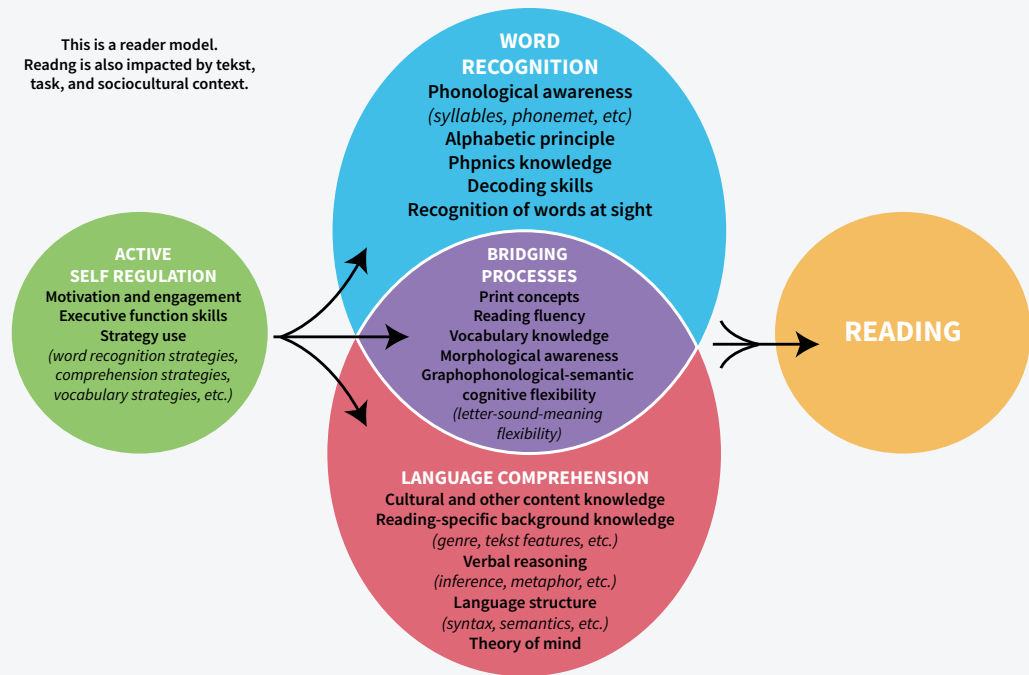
This is a reader model. Readng is also impacted by tekst, task, and sociocultural context.

WORD RECOGNITION
Phonological awareness
(syllables, phonemet, etc)
Alphabetic principle
Phpnics knowledge
Decoding skills
Recognition of words at sight

ACTIVE SELF REGULATION
Motivation and engagement
Executive function skills
Strategy use
(word recognition strategies, comprehension strategies, vocabulary strategies, etc.)

BRIDGING PROCESSES
Print concepts
Reading fluency
Vocabulary knowledge
Morphological awareness
Graphophonological-semantic cognitive flexibility
(letter-sound-meaning flexibility)

READING

LANGUAGE COMPREHENSION
Cultural and other content knowledge
Reading-specific background knowledge
(genre, tekst features, etc.)
Verbal reasoning
(inference, metaphor, etc.)
Language structure
(syntax, semantics, etc.)
Theory of mind